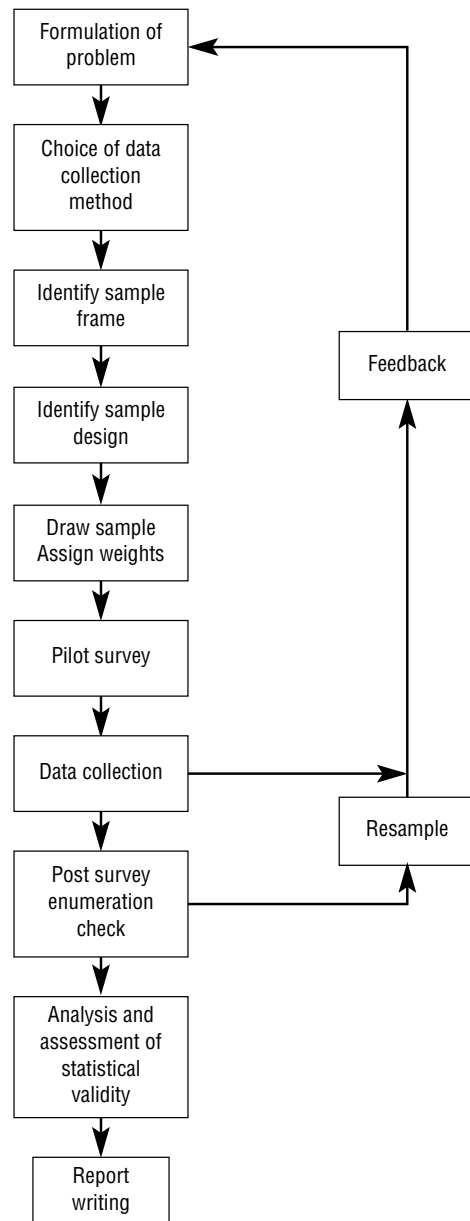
Formulation of problem

Choice of data collection method

Identify sample frame

Identify sample design

Draw sample
Assign weights

Pilot survey

Data collection

Post survey enumeration check

Analysis and assessment of statistical validity

Report writing

Feedback

Resample